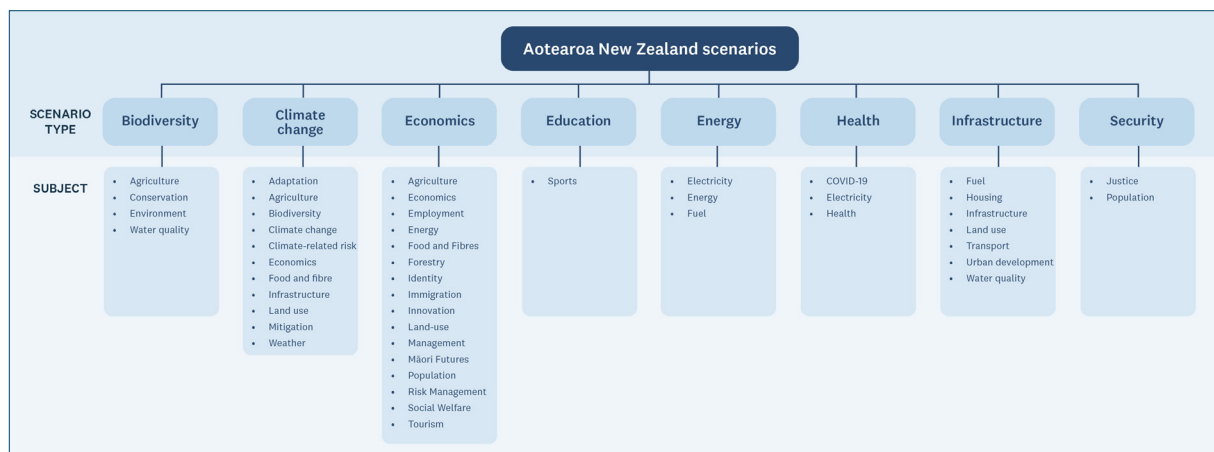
Aotearoa New Zealand scenarios

SCENARIO TYPE

Biodiversity

Climate change

Economics

Education

Energy

Health

Infrastructure

Security

SUBJECT

- Agriculture
- Conservation
- Environment
- Water quality

- Adaptation
- Agriculture
- Biodiversity
- Climate change
- Climate-related risk
- Economics
- Food and fibre
- Infrastructure
- Land use
- Mitigation
- Weather

- Agriculture
- Economics
- Employment
- Energy
- Food and Fibres
- Forestry
- Identity
- Immigration
- Innovation
- Land-use
- Management
- Māori Futures
- Population
- Risk Management
- Social Welfare
- Tourism

- Sports

- Electricity
- Energy
- Fuel

- COVID-19
- Electricity
- Health

- Fuel
- Housing
- Infrastructure
- Land use
- Transport
- Urban development
- Water quality

- Justice
- Population